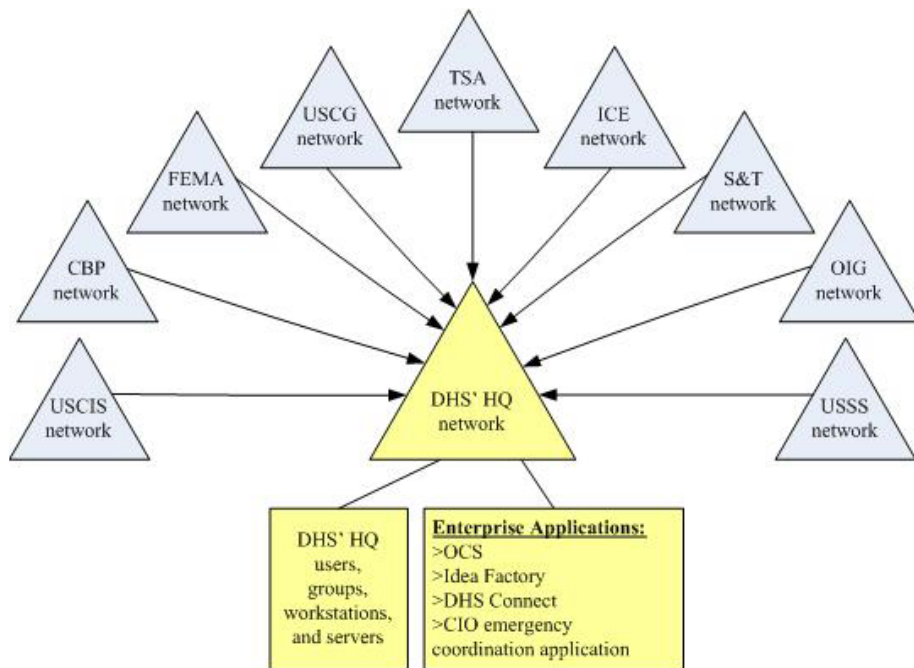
TSA network

USCG network

ICE network

FEMA network

S&T network

CBP network

OIG network

USCIS network

DHS' HQ network

USSS network

DHS' HQ users, groups, workstations, and servers

**Enterprise Applications:**
>OCS
>Idea Factory
>DHS Connect
>CIO emergency coordination application